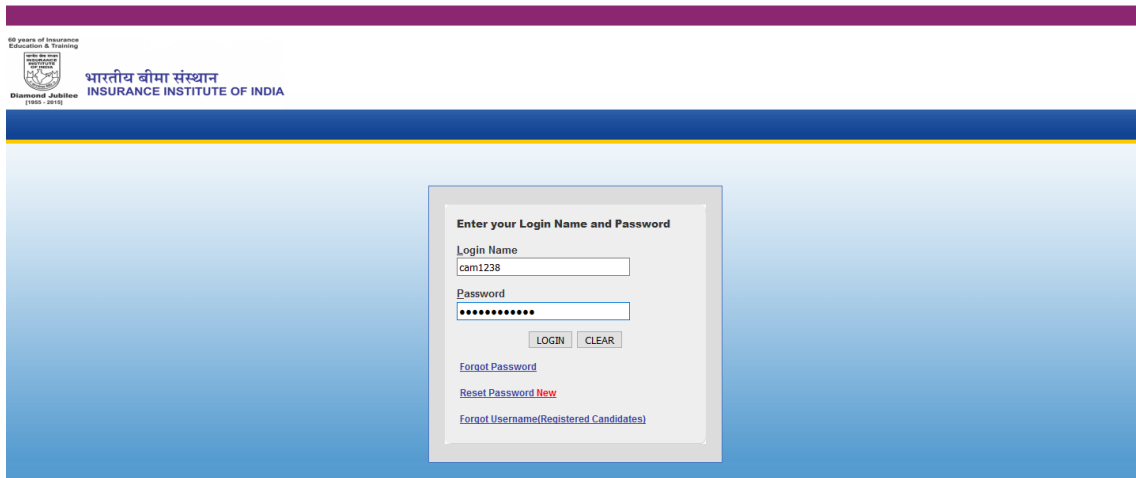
60 years of Insurance Education & Training

भारतीय बीमा संस्थान
INSURANCE INSTITUTE OF INDIA

Diamond Jubilee
[1955 - 2015]

Enter your Login Name and Password

Login Name
cam1238

Password
●●●●●●●●●●●●

LOGIN CLEAR

Forgot Password

Reset Password New

Forgot Username(Registered Candidates)